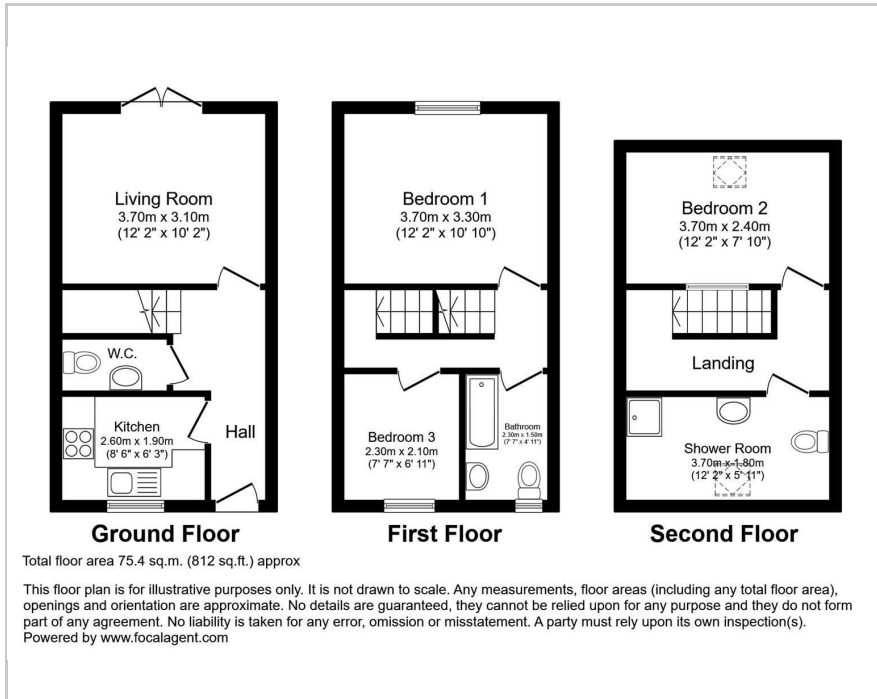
Living Room
3.70m x 3.10m
(12' 2" x 10' 2")

W.C.

Kitchen
2.60m x 1.90m
(8' 6" x 6' 3")

Hall

Ground Floor

Bedroom 1
3.70m x 3.30m
(12' 2" x 10' 10")

Bedroom 3
2.30m x 2.10m
(7' 7" x 6' 11")

Bathroom
2.30m x 1.50m
(7' 7" x 4' 11")

First Floor

Bedroom 2
3.70m x 2.40m
(12' 2" x 7' 10")

Landing

Shower Room
3.70m x 1.80m
(12' 2" x 5' 11")

Second Floor

Total floor area 75.4 sq.m. (812 sq.ft.) approx

This floor plan is for illustrative purposes only. It is not drawn to scale. Any measurements, floor areas (including any total floor area), openings and orientation are approximate. No details are guaranteed, they cannot be relied upon for any purpose and they do not form part of any agreement. No liability is taken for any error, omission or misstatement. A party must rely upon its own inspection(s). Powered by www.focalagent.com